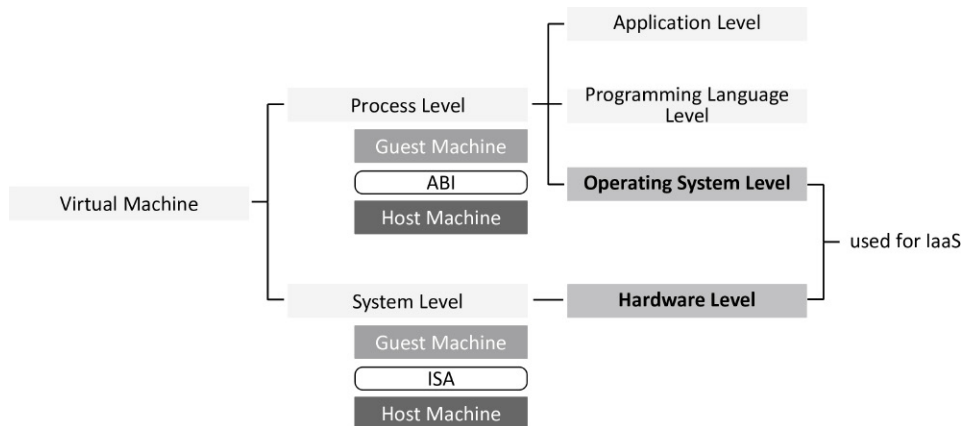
Virtual Machine

Process Level

Guest Machine

ABI

Host Machine

System Level

Guest Machine

ISA

Host Machine

Application Level

Programming Language Level

Operating System Level

Hardware Level

used for IaaS